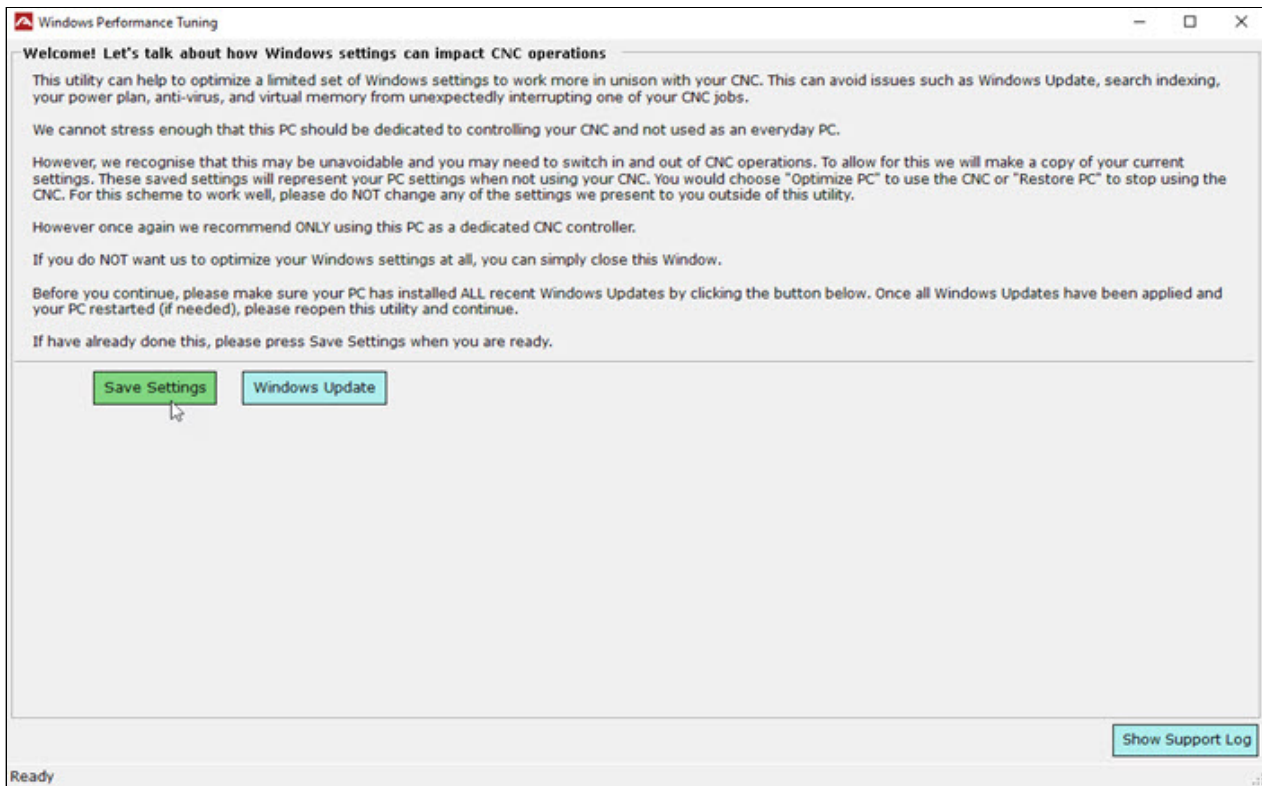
Windows Performance Tuning

Welcome! Let's talk about how Windows settings can impact CNC operations

This utility can help to optimize a limited set of Windows settings to work more in unison with your CNC. This can avoid issues such as Windows Update, search indexing, your power plan, anti-virus, and virtual memory from unexpectedly interrupting one of your CNC jobs.

We cannot stress enough that this PC should be dedicated to controlling your CNC and not used as an everyday PC.

However, we recognise that this may be unavoidable and you may need to switch in and out of CNC operations. To allow for this we will make a copy of your current settings. These saved settings will represent your PC settings when not using your CNC. You would choose "Optimize PC" to use the CNC or "Restore PC" to stop using the CNC. For this scheme to work well, please do NOT change any of the settings we present to you outside of this utility.

However once again we recommend ONLY using this PC as a dedicated CNC controller.

If you do NOT want us to optimize your Windows settings at all, you can simply close this Window.

Before you continue, please make sure your PC has installed ALL recent Windows Updates by clicking the button below. Once all Windows Updates have been applied and your PC restarted (if needed), please reopen this utility and continue.

If have already done this, please press Save Settings when you are ready.

Save Settings

Windows Update

Show Support Log

Ready